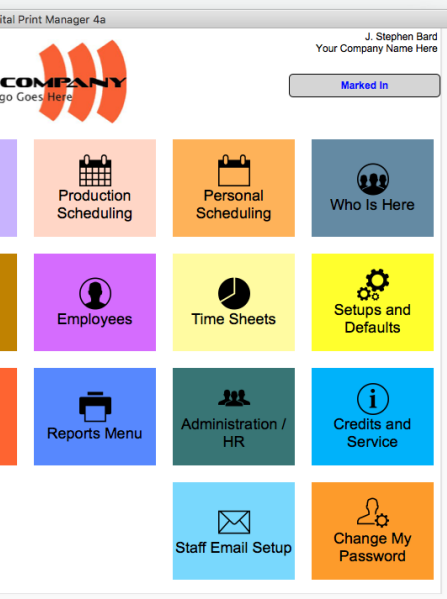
ital Print Manager 4a

J. Stephen Bard
Your Company Name Here

COMPANY
go Goes Here

Marked In

Production Scheduling

Personal Scheduling

Who Is Here

Employees

Time Sheets

Setups and Defaults

Reports Menu

Administration / HR

Credits and Service

Staff Email Setup

Change My Password